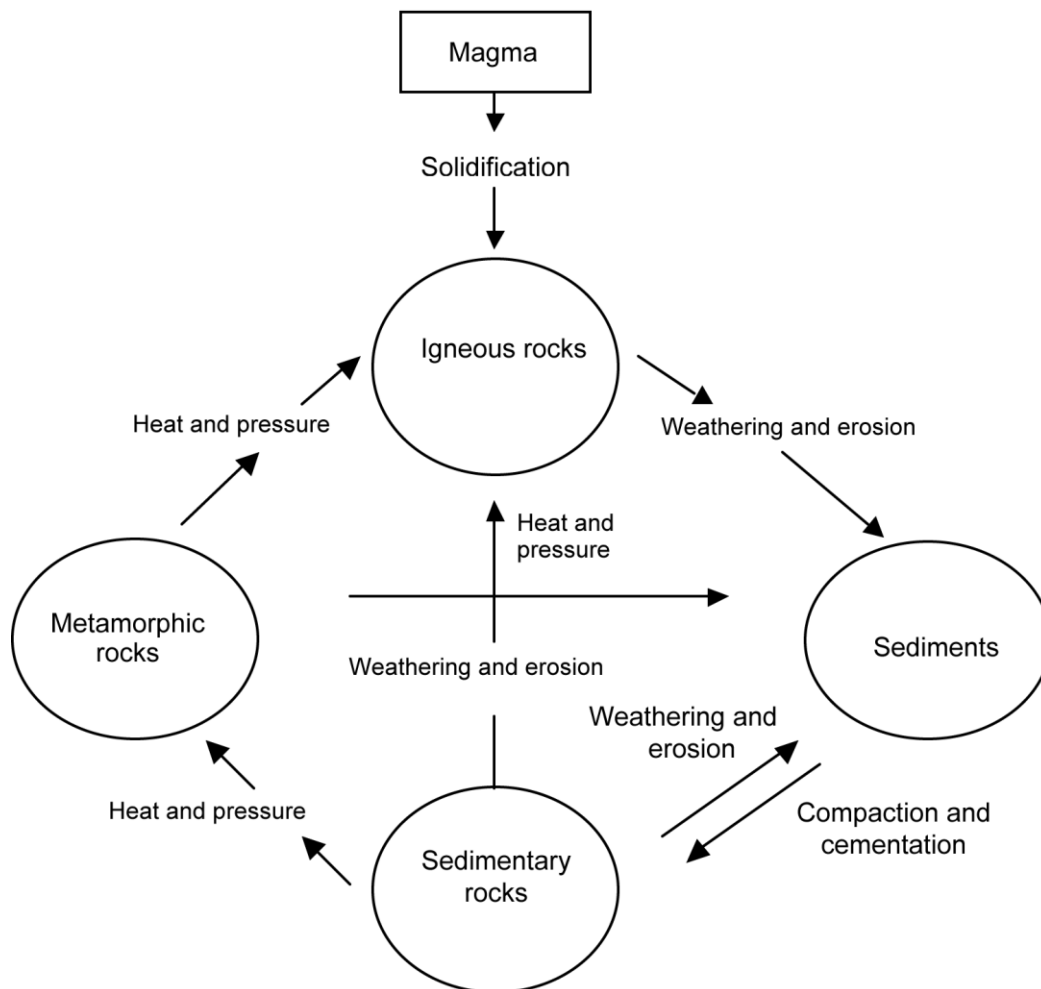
Magma

Solidification

Igneous rocks

Heat and pressure

Weathering and erosion

Heat and pressure

Metamorphic rocks

Weathering and erosion

Sediments

Weathering and erosion

Heat and pressure

Compaction and cementation

Sedimentary rocks